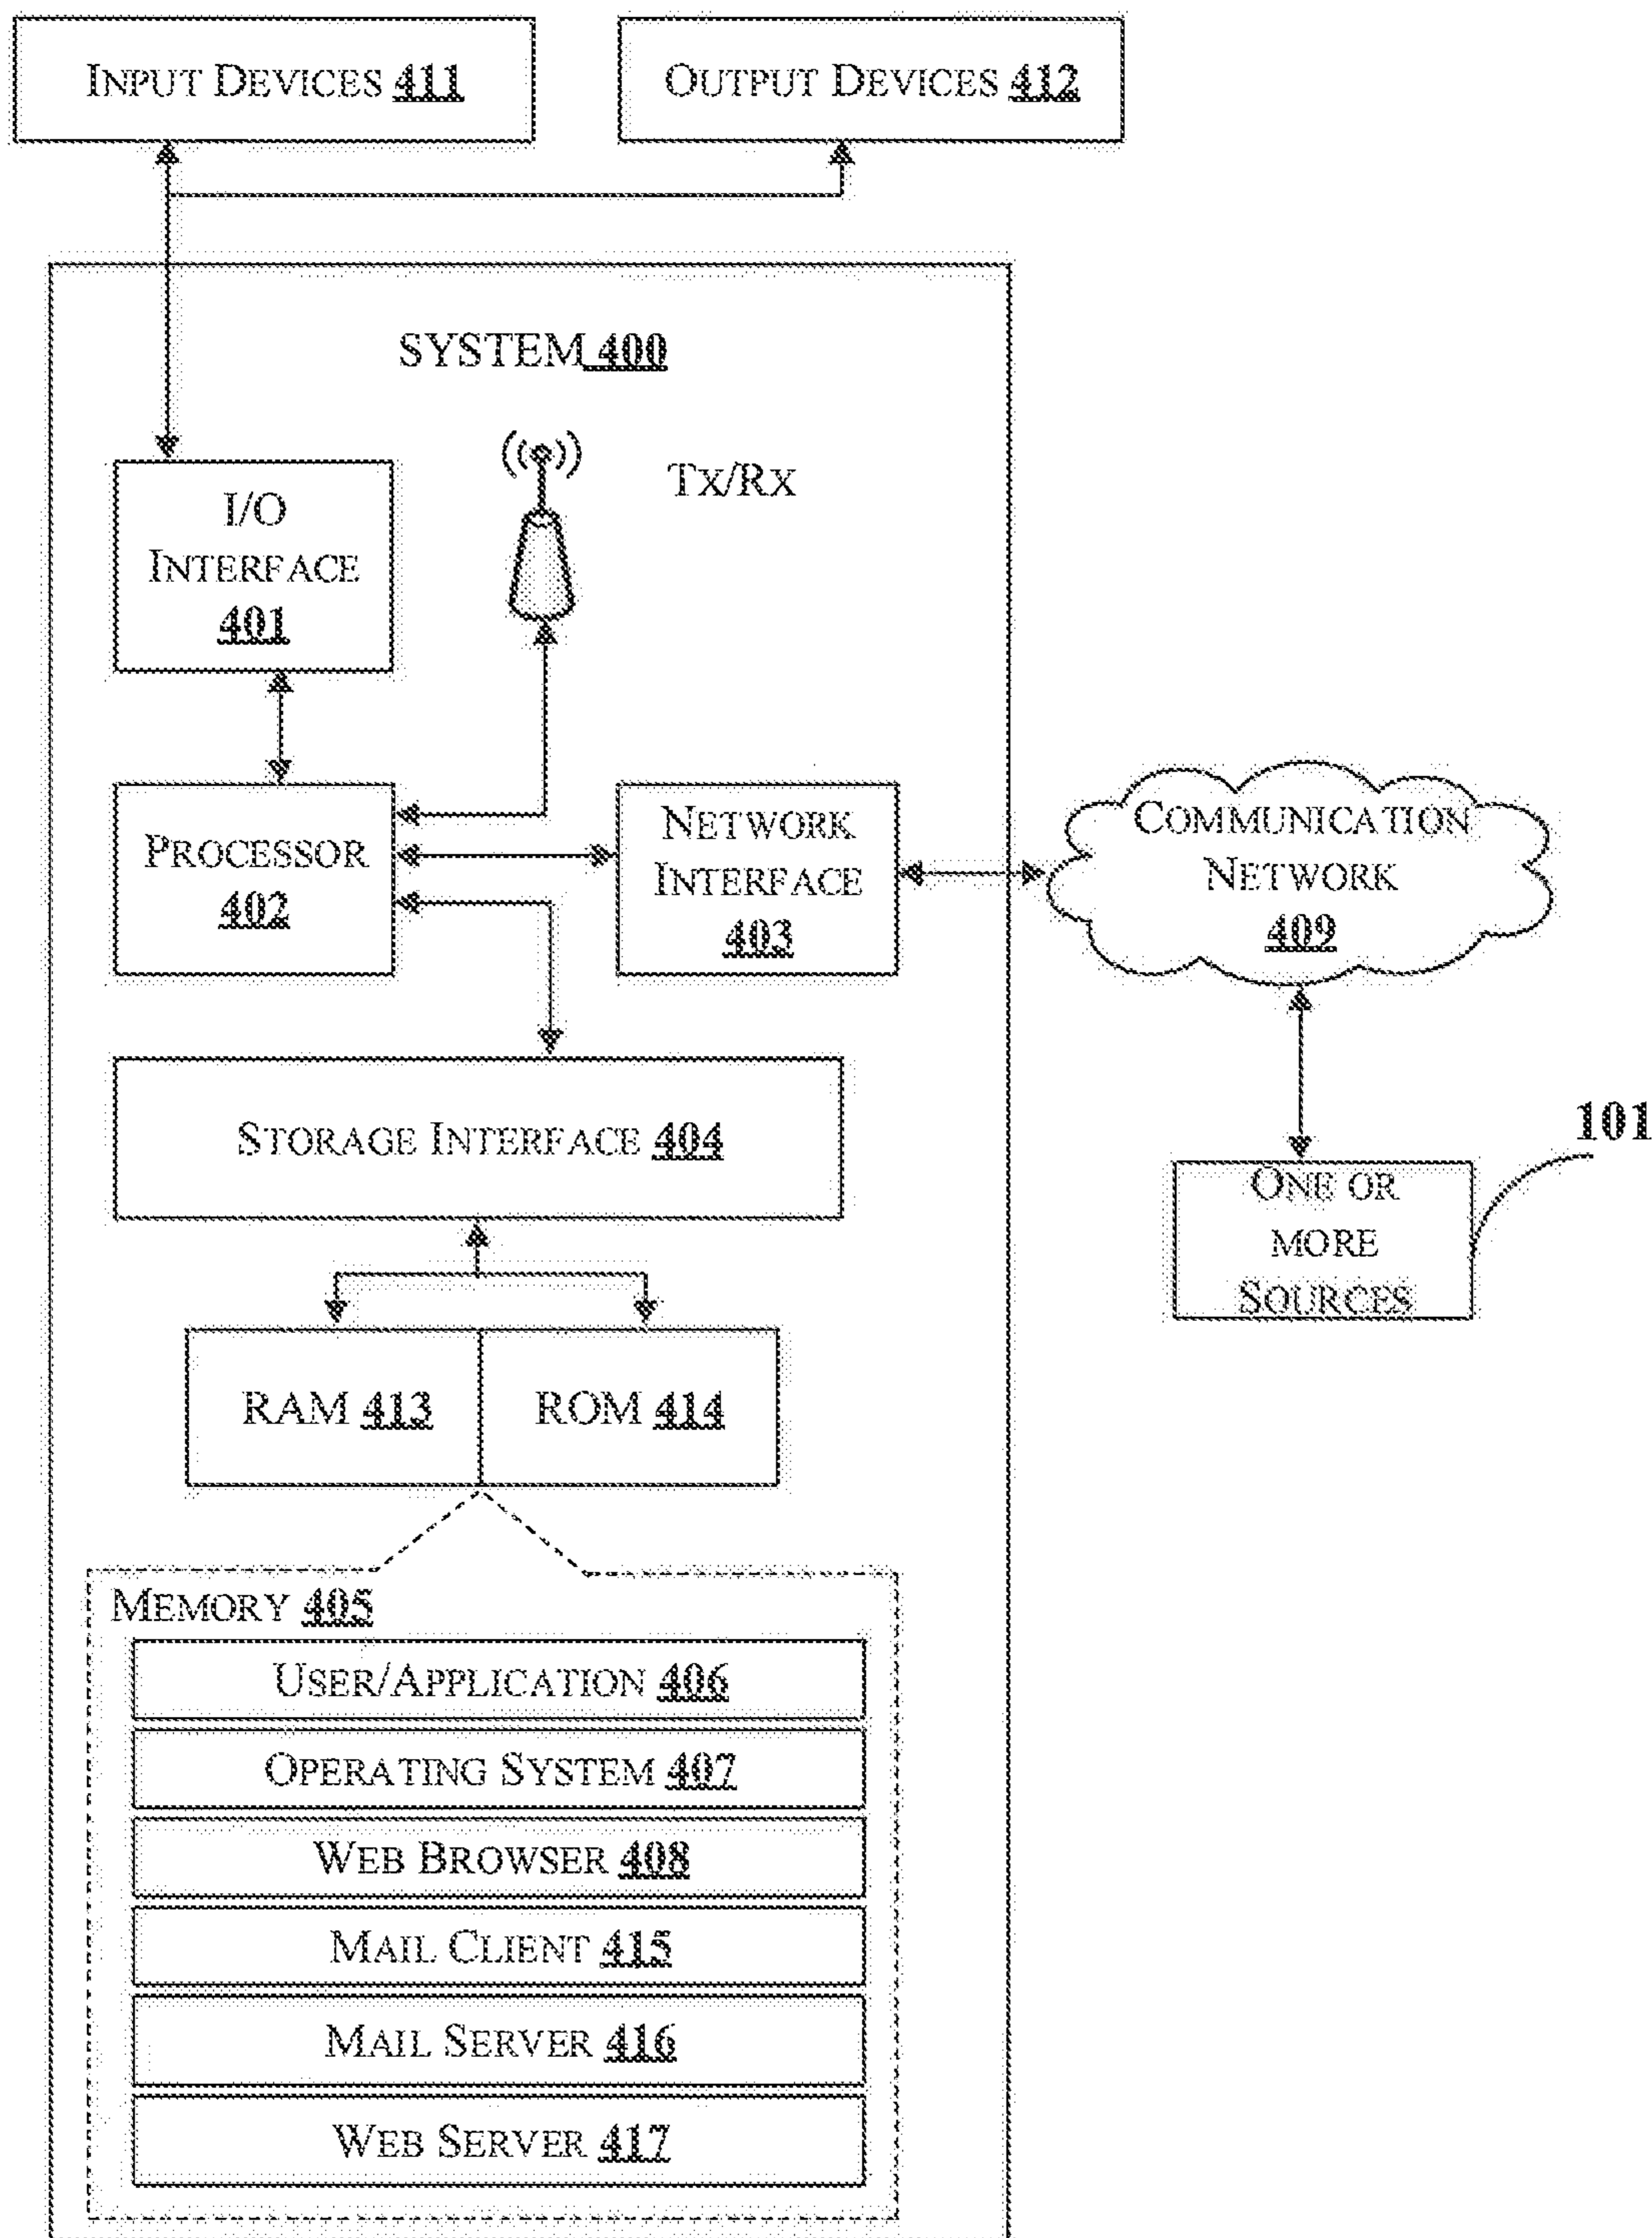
INPUT DEVICES 411

OUTPUT DEVICES 412

SYSTEM 400

I/O INTERFACE 401

Tx/Rx

PROCESSOR 402

NETWORK INTERFACE 403

COMMUNICATION NETWORK 409

STORAGE INTERFACE 404

101

ONE OR MORE SOURCES

RAM 413

ROM 414

MEMORY 405

USER/APPLICATION 406

OPERATING SYSTEM 407

WEB BROWSER 408

MAIL CLIENT 415

MAIL SERVER 416

WEB SERVER 417